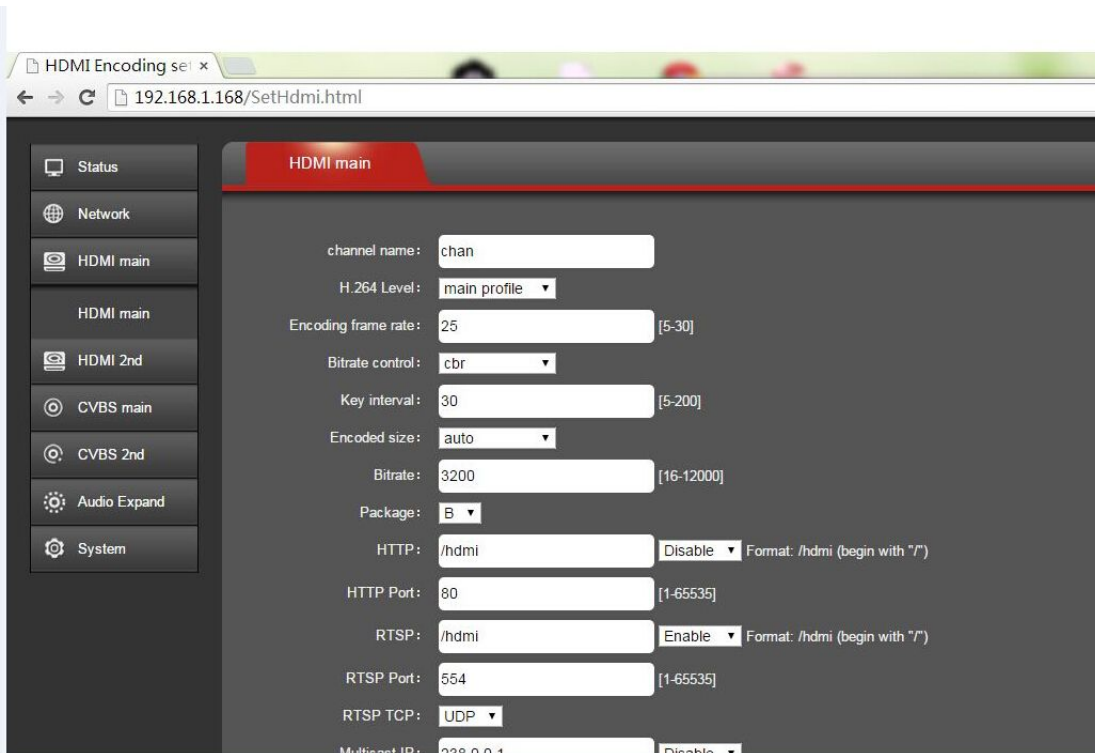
HDMI Encoding se ×

192.168.1.168/SetHdmi.html

Status
Network
HDMI main
HDMI main
HDMI 2nd
CVBS main
CVBS 2nd
Audio Expand
System

HDMI main

channel name: chan
H.264 Level: main profile
Encoding frame rate: 25 [5-30]
Bitrate control: cbr
Key interval: 30 [5-200]
Encoded size: auto
Bitrate: 3200 [16-12000]
Package: B
HTTP: /hdmi Disable Format: /hdmi (begin with "/")
HTTP Port: 80 [1-65535]
RTSP: /hdmi Enable Format: /hdmi (begin with "/")
RTSP Port: 554 [1-65535]
RTSP TCP: UDP
Multicast IP: 238.0.0.1 Disable